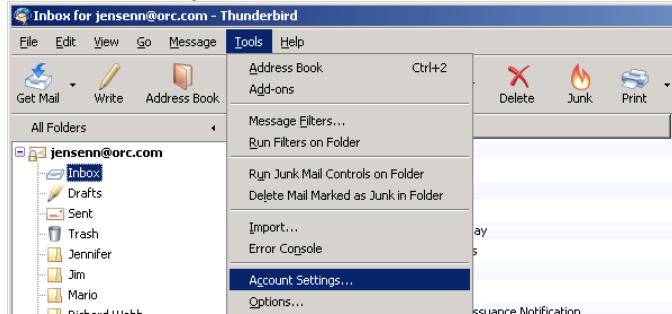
Inbox for jensenn@orc.com - Thunderbird

File Edit View Go Message Tools Help

Get Mail Write Address Book

Delete Junk Print

All Folders

jensenn@orc.com
Inbox
Drafts
Sent
Trash
Jennifer
Jim
Mario
Richard Webb

Address Book Ctrl+2
Add-ons
Message Filters...
Run Filters on Folder
Run Junk Mail Controls on Folder
Delete Mail Marked as Junk in Folder
Import...
Error Console
Account Settings...
Options...

ay
ssuance Notification